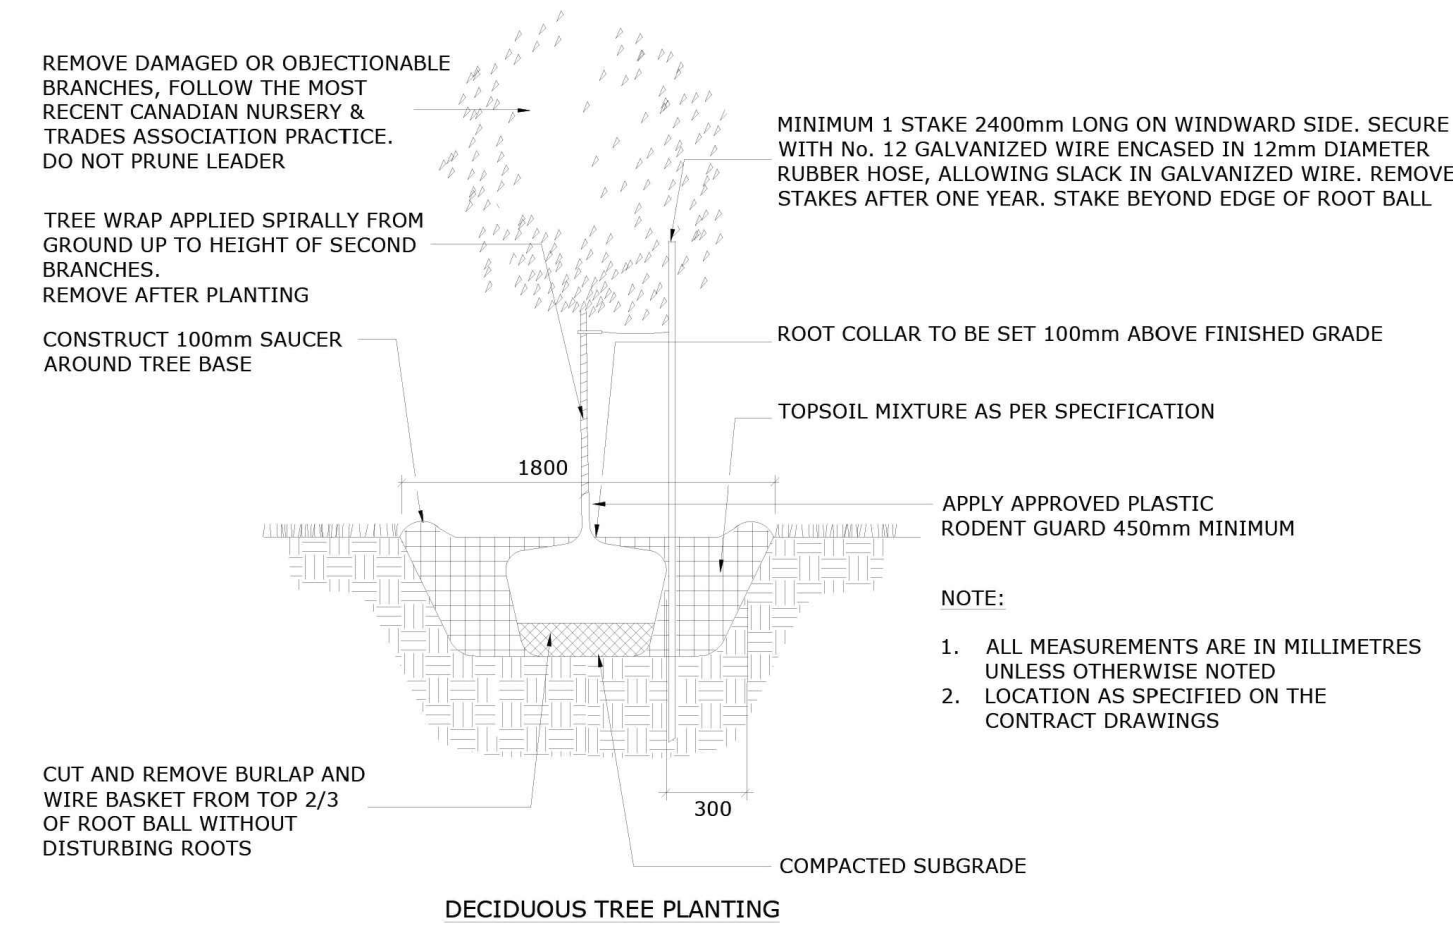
REMOVE DAMAGED OR OBJECTIONABLE BRANCHES, FOLLOW THE MOST RECENT CANADIAN NURSERY & TRADES ASSOCIATION PRACTICE. DO NOT PRUNE LEADER

MINIMUM 1 STAKE 2400mm LONG ON WINDWARD SIDE. SECURE WITH No. 12 GALVANIZED WIRE ENCASED IN 12mm DIAMETER RUBBER HOSE, ALLOWING SLACK IN GALVANIZED WIRE. REMOVE STAKES AFTER ONE YEAR. STAKE BEYOND EDGE OF ROOT BALL

TREE WRAP APPLIED SPIRALLY FROM GROUND UP TO HEIGHT OF SECOND BRANCHES.
REMOVE AFTER PLANTING

CONSTRUCT 100mm SAUCER AROUND TREE BASE

ROOT COLLAR TO BE SET 100mm ABOVE FINISHED GRADE

TOPSOIL MIXTURE AS PER SPECIFICATION

1800

APPLY APPROVED PLASTIC RODENT GUARD 450mm MINIMUM

NOTE:

1. ALL MEASUREMENTS ARE IN MILLIMETRES UNLESS OTHERWISE NOTED
2. LOCATION AS SPECIFIED ON THE CONTRACT DRAWINGS

CUT AND REMOVE BURLAP AND WIRE BASKET FROM TOP 2/3 OF ROOT BALL WITHOUT DISTURBING ROOTS

300

COMPACTED SUBGRADE

DECIDUOUS TREE PLANTING